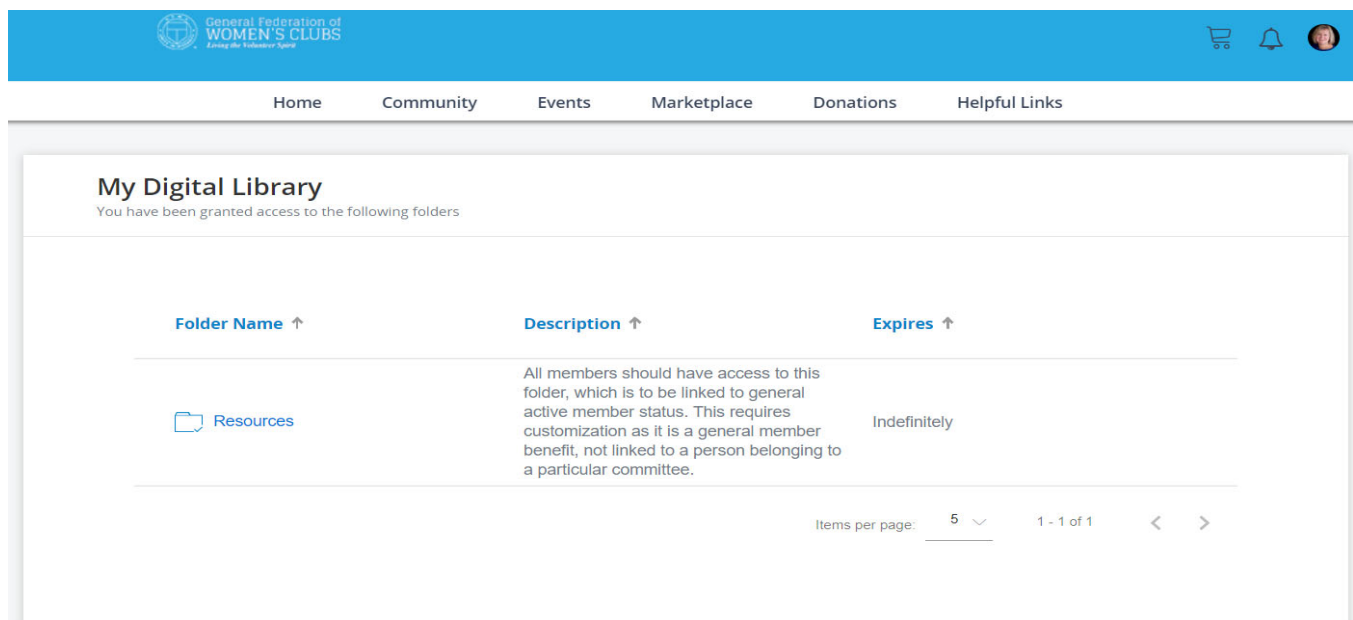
General Federation of
WOMEN'S CLUBS
Living the Volunteer Spirit

Home Community Events Marketplace Donations Helpful Links

My Digital Library
You have been granted access to the following folders

| Folder Name ↑ | Description ↑ | Expires ↑ |
|---|---|---|
| Resources | All members should have access to this folder, which is to be linked to general active member status. This requires customization as it is a general member benefit, not linked to a person belonging to a particular committee. | Indefinitely |

Items per page: 5 1 - 1 of 1